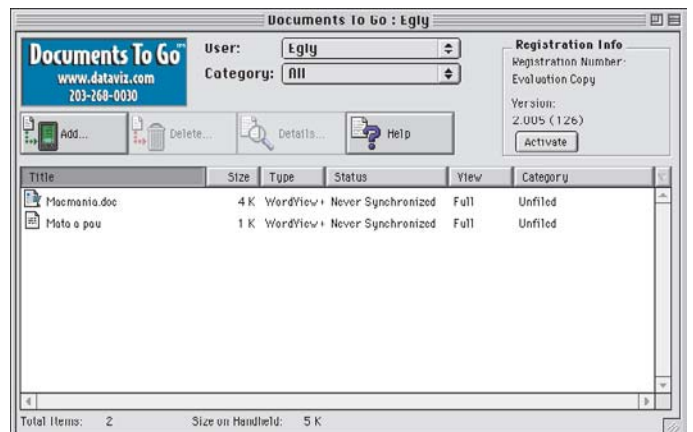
Documents To Go : Egly

Documents To Go™
www.dataviz.com
203-268-0030

User: Egly
Category: All

Registration Info
Registration Number:
Evaluation Copy
Version:
2.005 (126)
Activate

Add...
Delete...
Details...
Help

| Title | Size | Type | Status | View | Category |
|---|---|---|---|---|---|
| Macmania.doc | 4 K | WordView+ | Never Synchronized | Full | Unfiled |
| Mato o pau | 1 K | WordView+ | Never Synchronized | Full | Unfiled |

Total Items: 2
Size on Handheld: 5 K